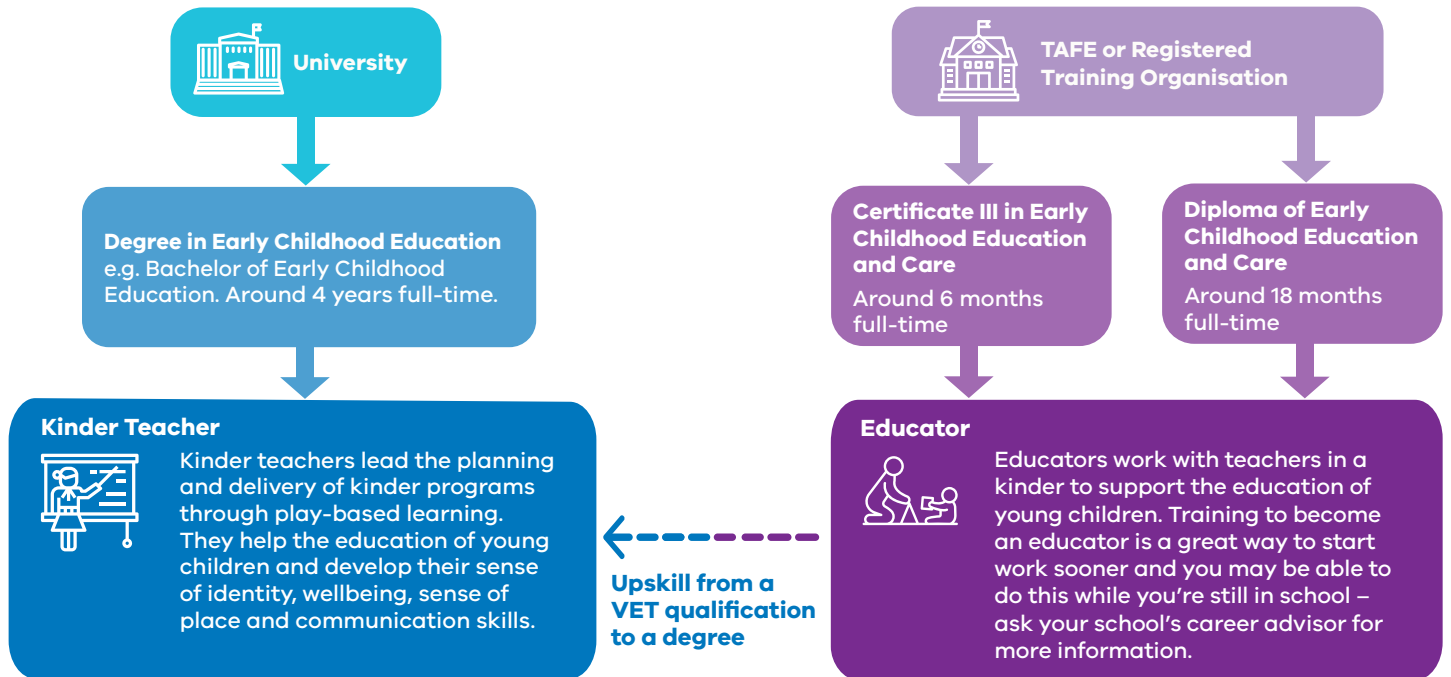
University

Degree in Early Childhood Education
e.g. Bachelor of Early Childhood Education. Around 4 years full-time.

Kinder Teacher

Kinder teachers lead the planning and delivery of kinder programs through play-based learning. They help the education of young children and develop their sense of identity, wellbeing, sense of place and communication skills.

TAFE or Registered Training Organisation

Certificate III in Early Childhood Education and Care
Around 6 months full-time

Diploma of Early Childhood Education and Care
Around 18 months full-time

Educator

Educators work with teachers in a kinder to support the education of young children. Training to become an educator is a great way to start work sooner and you may be able to do this while you're still in school – ask your school's career advisor for more information.

Upskill from a VET qualification to a degree